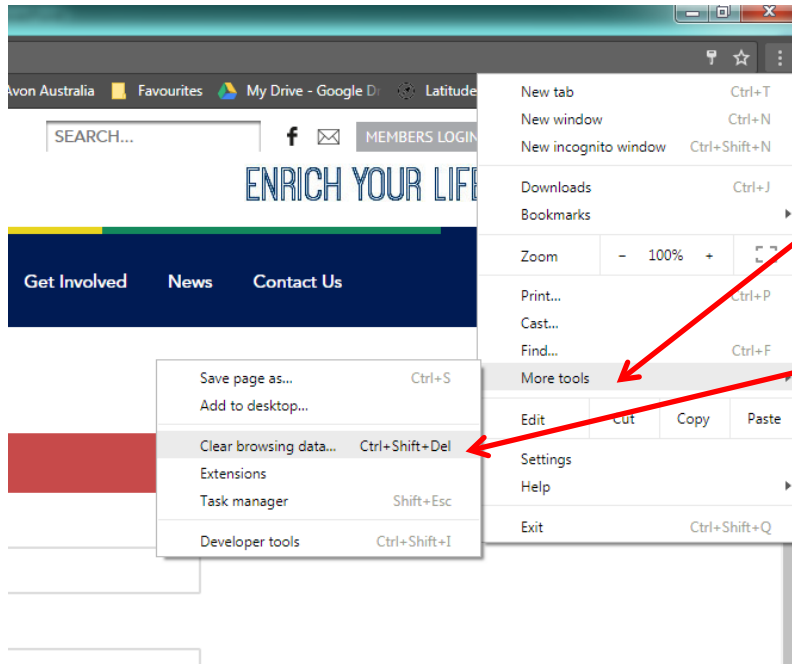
Avon Australia Favourites My Drive - Google Dr Latitude

SEARCH...

MEMBERS LOGIN

ENRICH YOUR LIFE

Get Involved News Contact Us

New tab Ctrl+T
New window Ctrl+N
New incognito window Ctrl+Shift+N

Downloads Ctrl+J
Bookmarks

Zoom − 100% +

Print... Ctrl+P
Cast...
Find... Ctrl+F
More tools

Edit Cut Copy Paste

Settings
Help

Exit Ctrl+Shift+Q

Save page as... Ctrl+S
Add to desktop...

Clear browsing data... Ctrl+Shift+Del
Extensions
Task manager Shift+Esc

Developer tools Ctrl+Shift+I